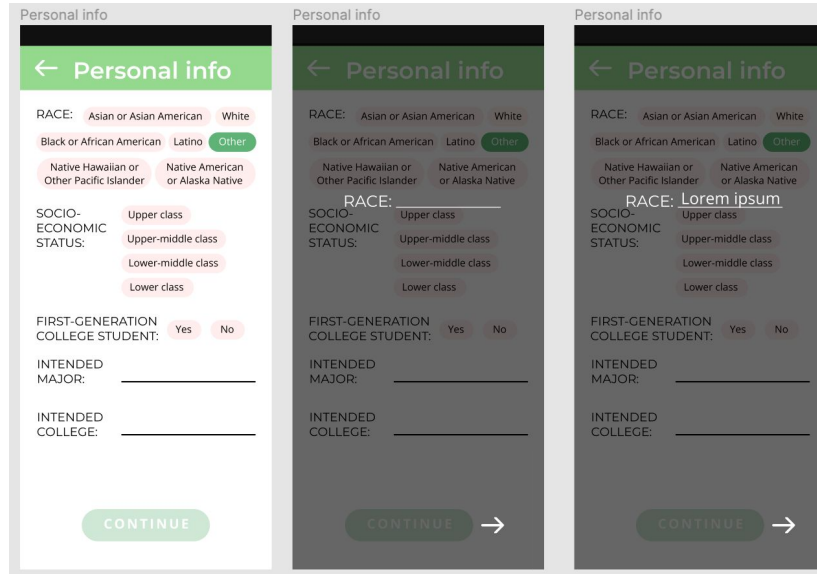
Personal info

← Personal info

RACE: Asian or Asian American White Black or African American Latino Other Native Hawaiian or Other Pacific Islander Native American or Alaska Native

SOCIO-ECONOMIC STATUS: Upper class Upper-middle class Lower-middle class Lower class

FIRST-GENERATION COLLEGE STUDENT: Yes No

INTENDED MAJOR:

INTENDED COLLEGE:

CONTINUE

Personal info

← Personal info

RACE: Asian or Asian American White Black or African American Latino Other Native Hawaiian or Other Pacific Islander Native American or Alaska Native

RACE: ____________

SOCIO-ECONOMIC STATUS: Upper class Upper-middle class Lower-middle class Lower class

FIRST-GENERATION COLLEGE STUDENT: Yes No

INTENDED MAJOR:

INTENDED COLLEGE:

CONTINUE →

Personal info

← Personal info

RACE: Asian or Asian American White Black or African American Latino Other Native Hawaiian or Other Pacific Islander Native American or Alaska Native

RACE: Lorem ipsum

SOCIO-ECONOMIC STATUS: Upper class Upper-middle class Lower-middle class Lower class

FIRST-GENERATION COLLEGE STUDENT: Yes No

INTENDED MAJOR:

INTENDED COLLEGE:

CONTINUE →